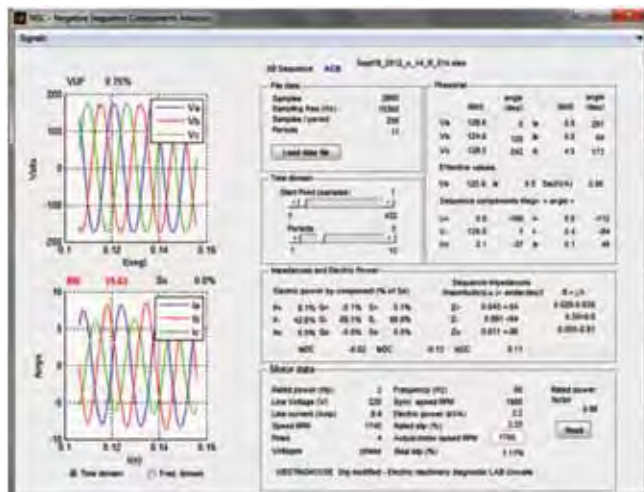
NSC - Negative Sequence Component Analysis

Signals

VUF 0.75%

Va
Vb
Vc

Volts

200
100
0
-100
-200

0.1 0.12 0.14 0.16
t(seg)

IM 15.63 Su 0.0%

Ia
Ib
Ic

Amps

10
5
0
-5
-10

0.1 0.12 0.14 0.16
t(s)

Time domain Freq. domain

Sequence ACB

File data
Samples 2800
Sampling Rate (Hz) 15360
Samples / period 256
Periods 11

Load data file

Time domain
Start Point (sample) 1
1 432
Periods 2
1 10

Phasors
Vabs angle (deg) Iabs angle (deg)
Va 126.6 0 Ia 5.5 -261
Vb 124.6 120 Ib 5.5 -14
Vc 126.2 242 Ic 4.5 173

Effective values
Va 125.8 Ia 5.5

Sequence components
V+ 0.0 -180 I+ 5.5 -112
V- 126.0 1 I- 0.4 -84
V0 0.1 -37 I0 0.1 -95

Impedances and Electric Power
Electric power by component (% of Sa)
P+ S+
P- S-
P0 S0

Sequence Impedances
Z+
Z-
Z0

R + jX

Motor data
Rated power (HP) 2 Frequency (HZ) 60
Line Voltage (V) 220 Sync. speed RPM 1800
Line current (Amp) 6.4 Electric power (kW) 2.2
Speed RPM 1740 Rated slip (%) 3.33
Poles 4 Acquisition speed RPM 1795
Voltages 208 Real slip (%) 0.17%

Rated power factor 0.86

Read

UNIVERSIDADE ... Electric machinery diagnostic LAB ...